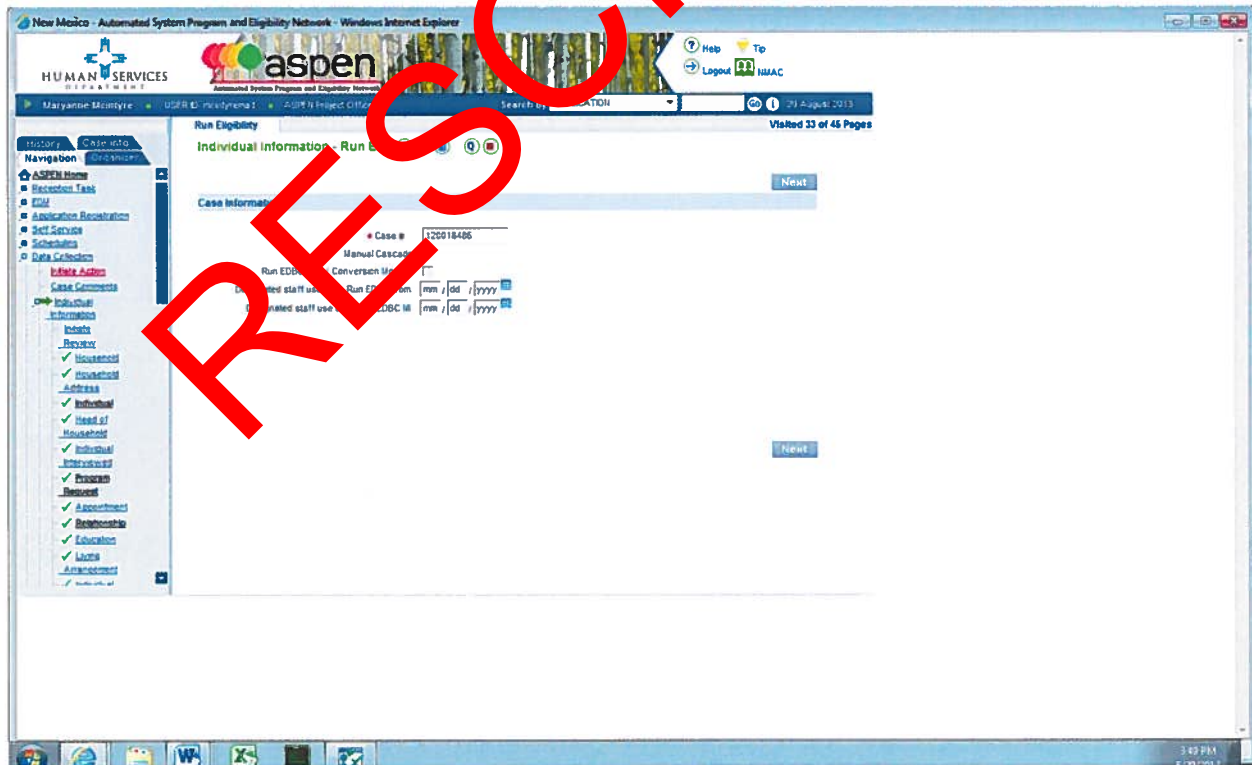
New Mexico - Automated System Program and Eligibility Network - Windows Internet Explorer

HUMAN SERVICES DEPARTMENT

aspen
Automated System Program and Eligibility Network

Help Tip
Logout NMAC

Maryanne Mcintyre USER ID: mcintyrema1 ASPEN Project Office Search by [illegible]CATION Go 29 August 2013

History Case Info
Navigation Organizer

ASPEN Home
Reception Task
EDM
Application Registration
Self Service
Schedules
Data Collection
Initiate Action
Case Comments
Individual Information
Intake Review
Household
Household Address
Individual
Head of Household
Individual Interviewed
Program Request
Appointment
Relationship
Education
Living Arrangement
Individual

Run Eligibility
Visited 33 of 45 Pages

Individual Information - Run E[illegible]

Next

Case Informat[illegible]

* Case # 120018486
Manual Cascade
Run EDBC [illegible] Conversion M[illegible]
D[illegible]ated staff use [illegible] Run ED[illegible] from mm / dd / yyyy
D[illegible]nated staff use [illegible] EDBC till mm / dd / yyyy

Next

RESC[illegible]

3:49 PM
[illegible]